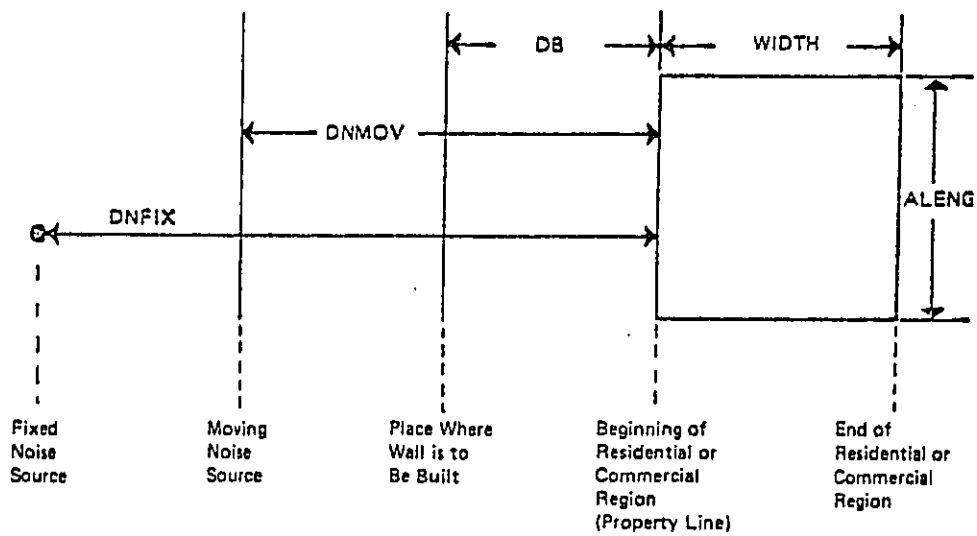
DB

WIDTH

DNMOV

DNFIX

ALENG

Fixed Noise Source

Moving Noise Source

Place Where Wall is to Be Built

Beginning of Residential or Commercial Region (Property Line)

End of Residential or Commercial Region